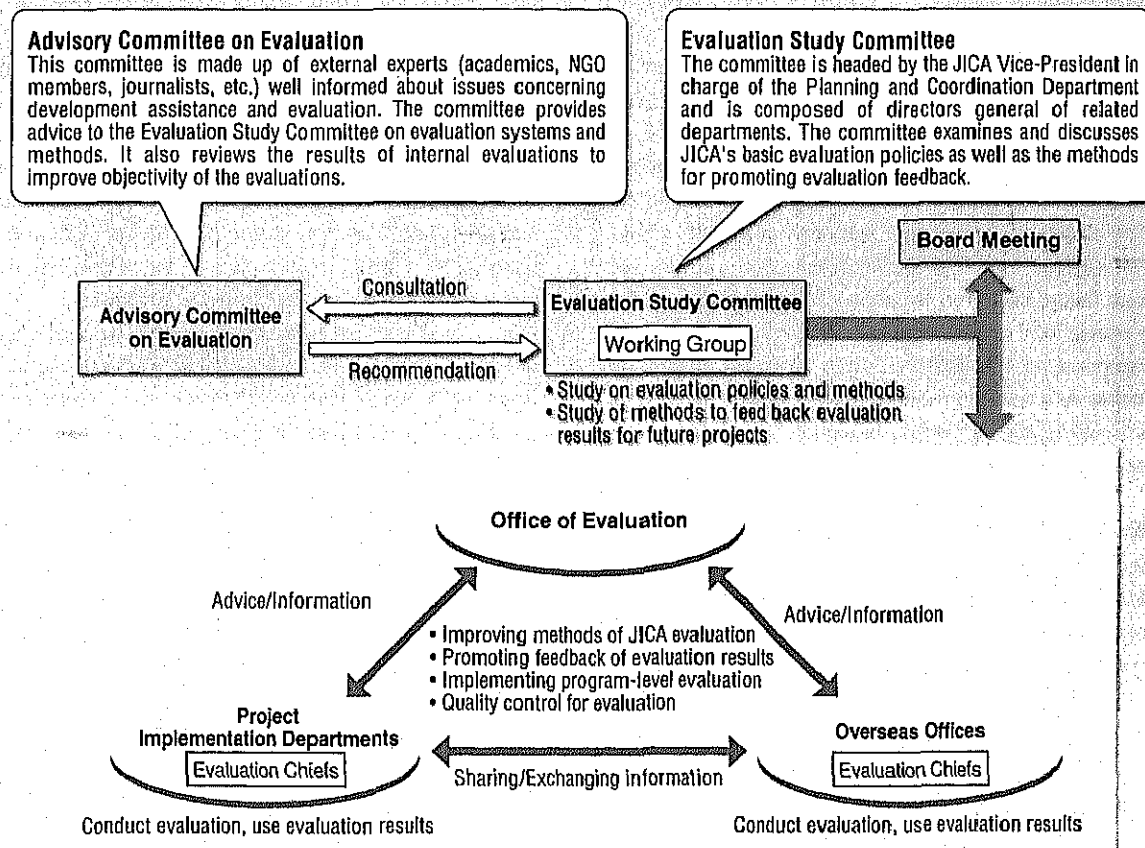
Advisory Committee on Evaluation
This committee is made up of external experts (academics, NGO members, journalists, etc.) well informed about issues concerning development assistance and evaluation. The committee provides advice to the Evaluation Study Committee on evaluation systems and methods. It also reviews the results of internal evaluations to improve objectivity of the evaluations.

Evaluation Study Committee
The committee is headed by the JICA Vice-President in charge of the Planning and Coordination Department and is composed of directors general of related departments. The committee examines and discusses JICA's basic evaluation policies as well as the methods for promoting evaluation feedback.

Board Meeting

Advisory Committee on Evaluation

Consultation

Recommendation

Evaluation Study Committee

Working Group

• Study on evaluation policies and methods
• Study of methods to feed back evaluation results for future projects

Office of Evaluation

Advice/Information

Advice/Information

• Improving methods of JICA evaluation
• Promoting feedback of evaluation results
• Implementing program-level evaluation
• Quality control for evaluation

Project Implementation Departments

Evaluation Chiefs

Sharing/Exchanging information

Overseas Offices

Evaluation Chiefs

Conduct evaluation, use evaluation results

Conduct evaluation, use evaluation results